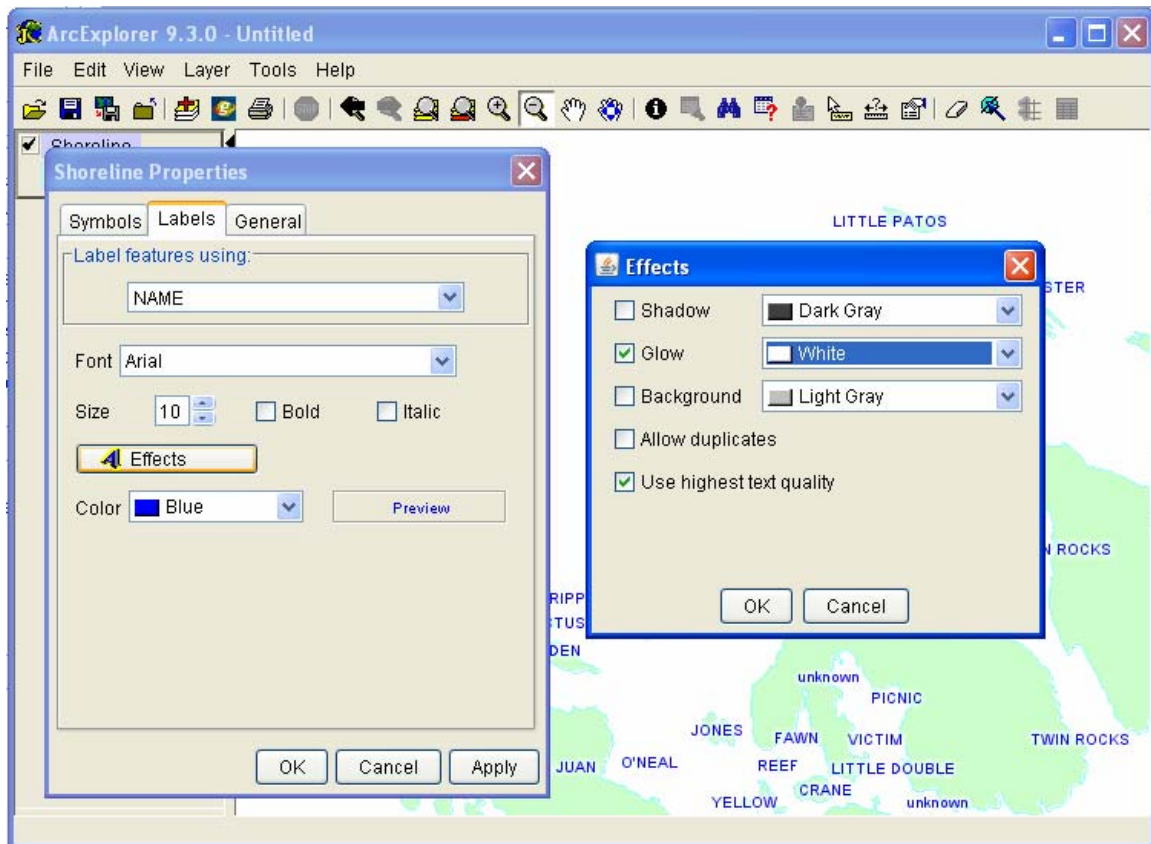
ArcExplorer 9.3.0 - Untitled

File Edit View Layer Tools Help

Shoreline

Shoreline Properties

Symbols Labels General

Label features using:

NAME

Font Arial

Size 10 Bold Italic

Effects

Color Blue Preview

OK Cancel Apply

Effects

Shadow Dark Gray

Glow White

Background Light Gray

Allow duplicates

Use highest text quality

OK Cancel

LITTLE PATOS

STER

N ROCKS

RIPP

TUS

DEN

unknown

PICNIC

JONES

FAWN

VICTIM

TWIN ROCKS

JUAN

O'NEAL

REEF

LITTLE DOUBLE

CRANE

YELLOW

unknown